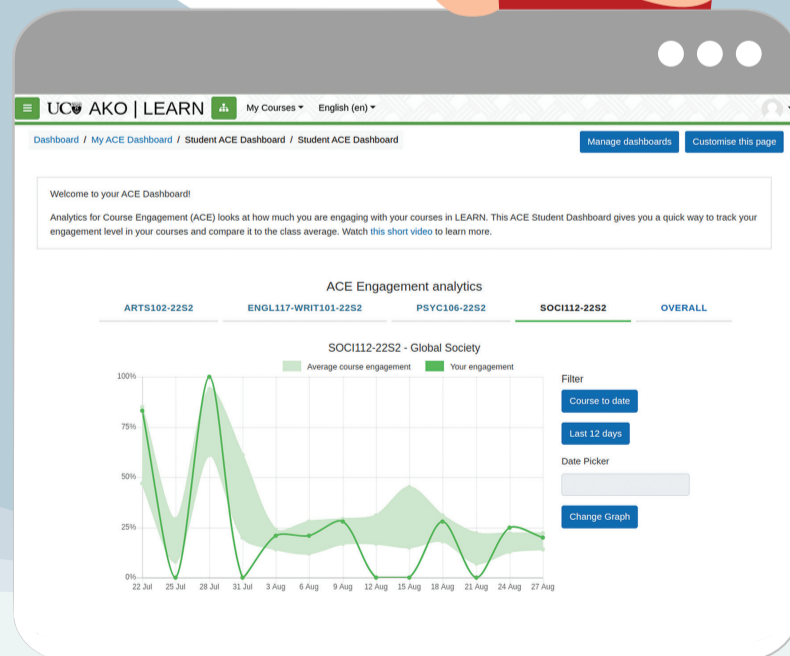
UC AKO | LEARN My Courses ▾ English (en) ▾

Dashboard / My ACE Dashboard / Student ACE Dashboard / Student ACE Dashboard

Manage dashboards Customise this page

Welcome to your ACE Dashboard!

Analytics for Course Engagement (ACE) looks at how much you are engaging with your courses in LEARN. This ACE Student Dashboard gives you a quick way to track your engagement level in your courses and compare it to the class average. Watch this short video to learn more.

ACE Engagement analytics

ARTS102-22S2 ENGL117-WRIT101-22S2 PSYC106-22S2 SOCI112-22S2 OVERALL

SOCI112-22S2 - Global Society

Average course engagement Your engagement

100%
75%
50%
25%
0%

22 Jul 25 Jul 28 Jul 31 Jul 3 Aug 6 Aug 9 Aug 12 Aug 15 Aug 18 Aug 21 Aug 24 Aug 27 Aug

Filter

Course to date

Last 12 days

Date Picker

Change Graph